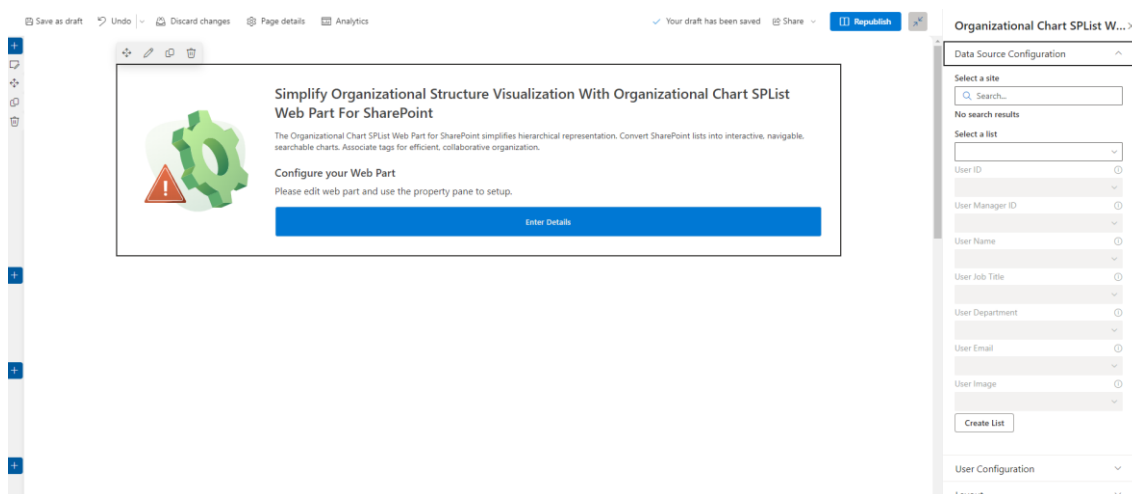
Save as draft Undo Discard changes Page details Analytics

Your draft has been saved Share Republish

Organizational Chart SPList W...

Simplify Organizational Structure Visualization With Organizational Chart SPList Web Part For SharePoint

The Organizational Chart SPList Web Part for SharePoint simplifies hierarchical representation. Convert SharePoint lists into interactive, navigable, searchable charts. Associate tags for efficient, collaborative organization.

Configure your Web Part

Please edit web part and use the property pane to setup.

Enter Details

Data Source Configuration

Select a site

Search...

No search results

Select a list

User ID

User Manager ID

User Name

User Job Title

User Department

User Email

User Image

Create List

User Configuration